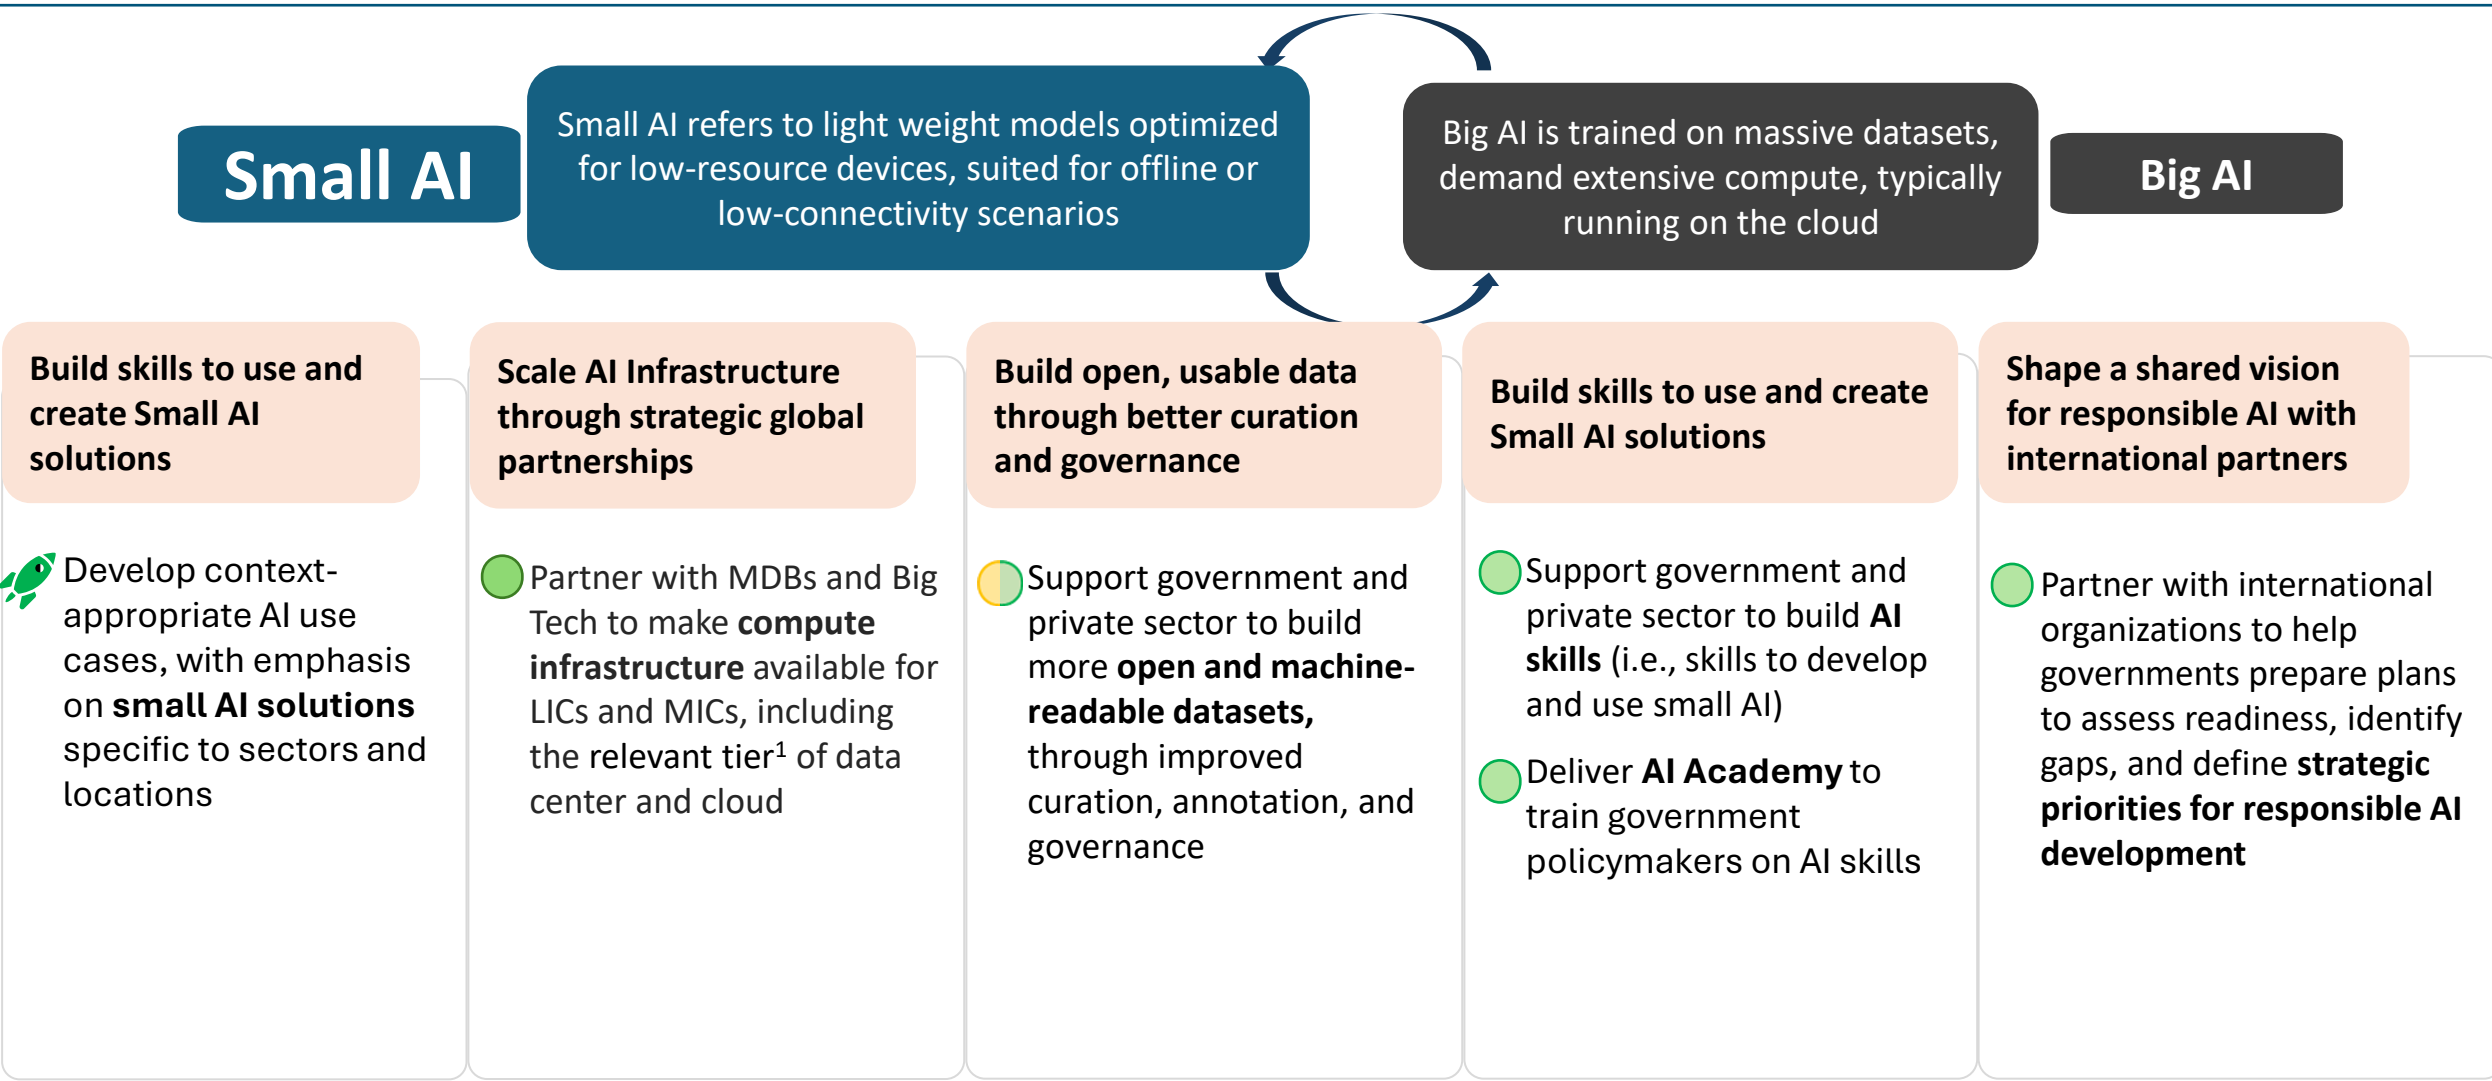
Small AI

Small AI refers to light weight models optimized for low-resource devices, suited for offline or low-connectivity scenarios

Big AI is trained on massive datasets, demand extensive compute, typically running on the cloud

Big AI

Build skills to use and create Small AI solutions

Develop context-appropriate AI use cases, with emphasis on **small AI solutions** specific to sectors and locations

Scale AI Infrastructure through strategic global partnerships

Partner with MDBs and Big Tech to make **compute infrastructure** available for LICs and MICs, including the relevant tier$^1$ of data center and cloud

Build open, usable data through better curation and governance

Support government and private sector to build more **open and machine-readable datasets,** through improved curation, annotation, and governance

Build skills to use and create Small AI solutions

Support government and private sector to build **AI skills** (i.e., skills to develop and use small AI)

Deliver **AI Academy** to train government policymakers on AI skills

Shape a shared vision for responsible AI with international partners

Partner with international organizations to help governments prepare plans to assess readiness, identify gaps, and define **strategic priorities for responsible AI development**